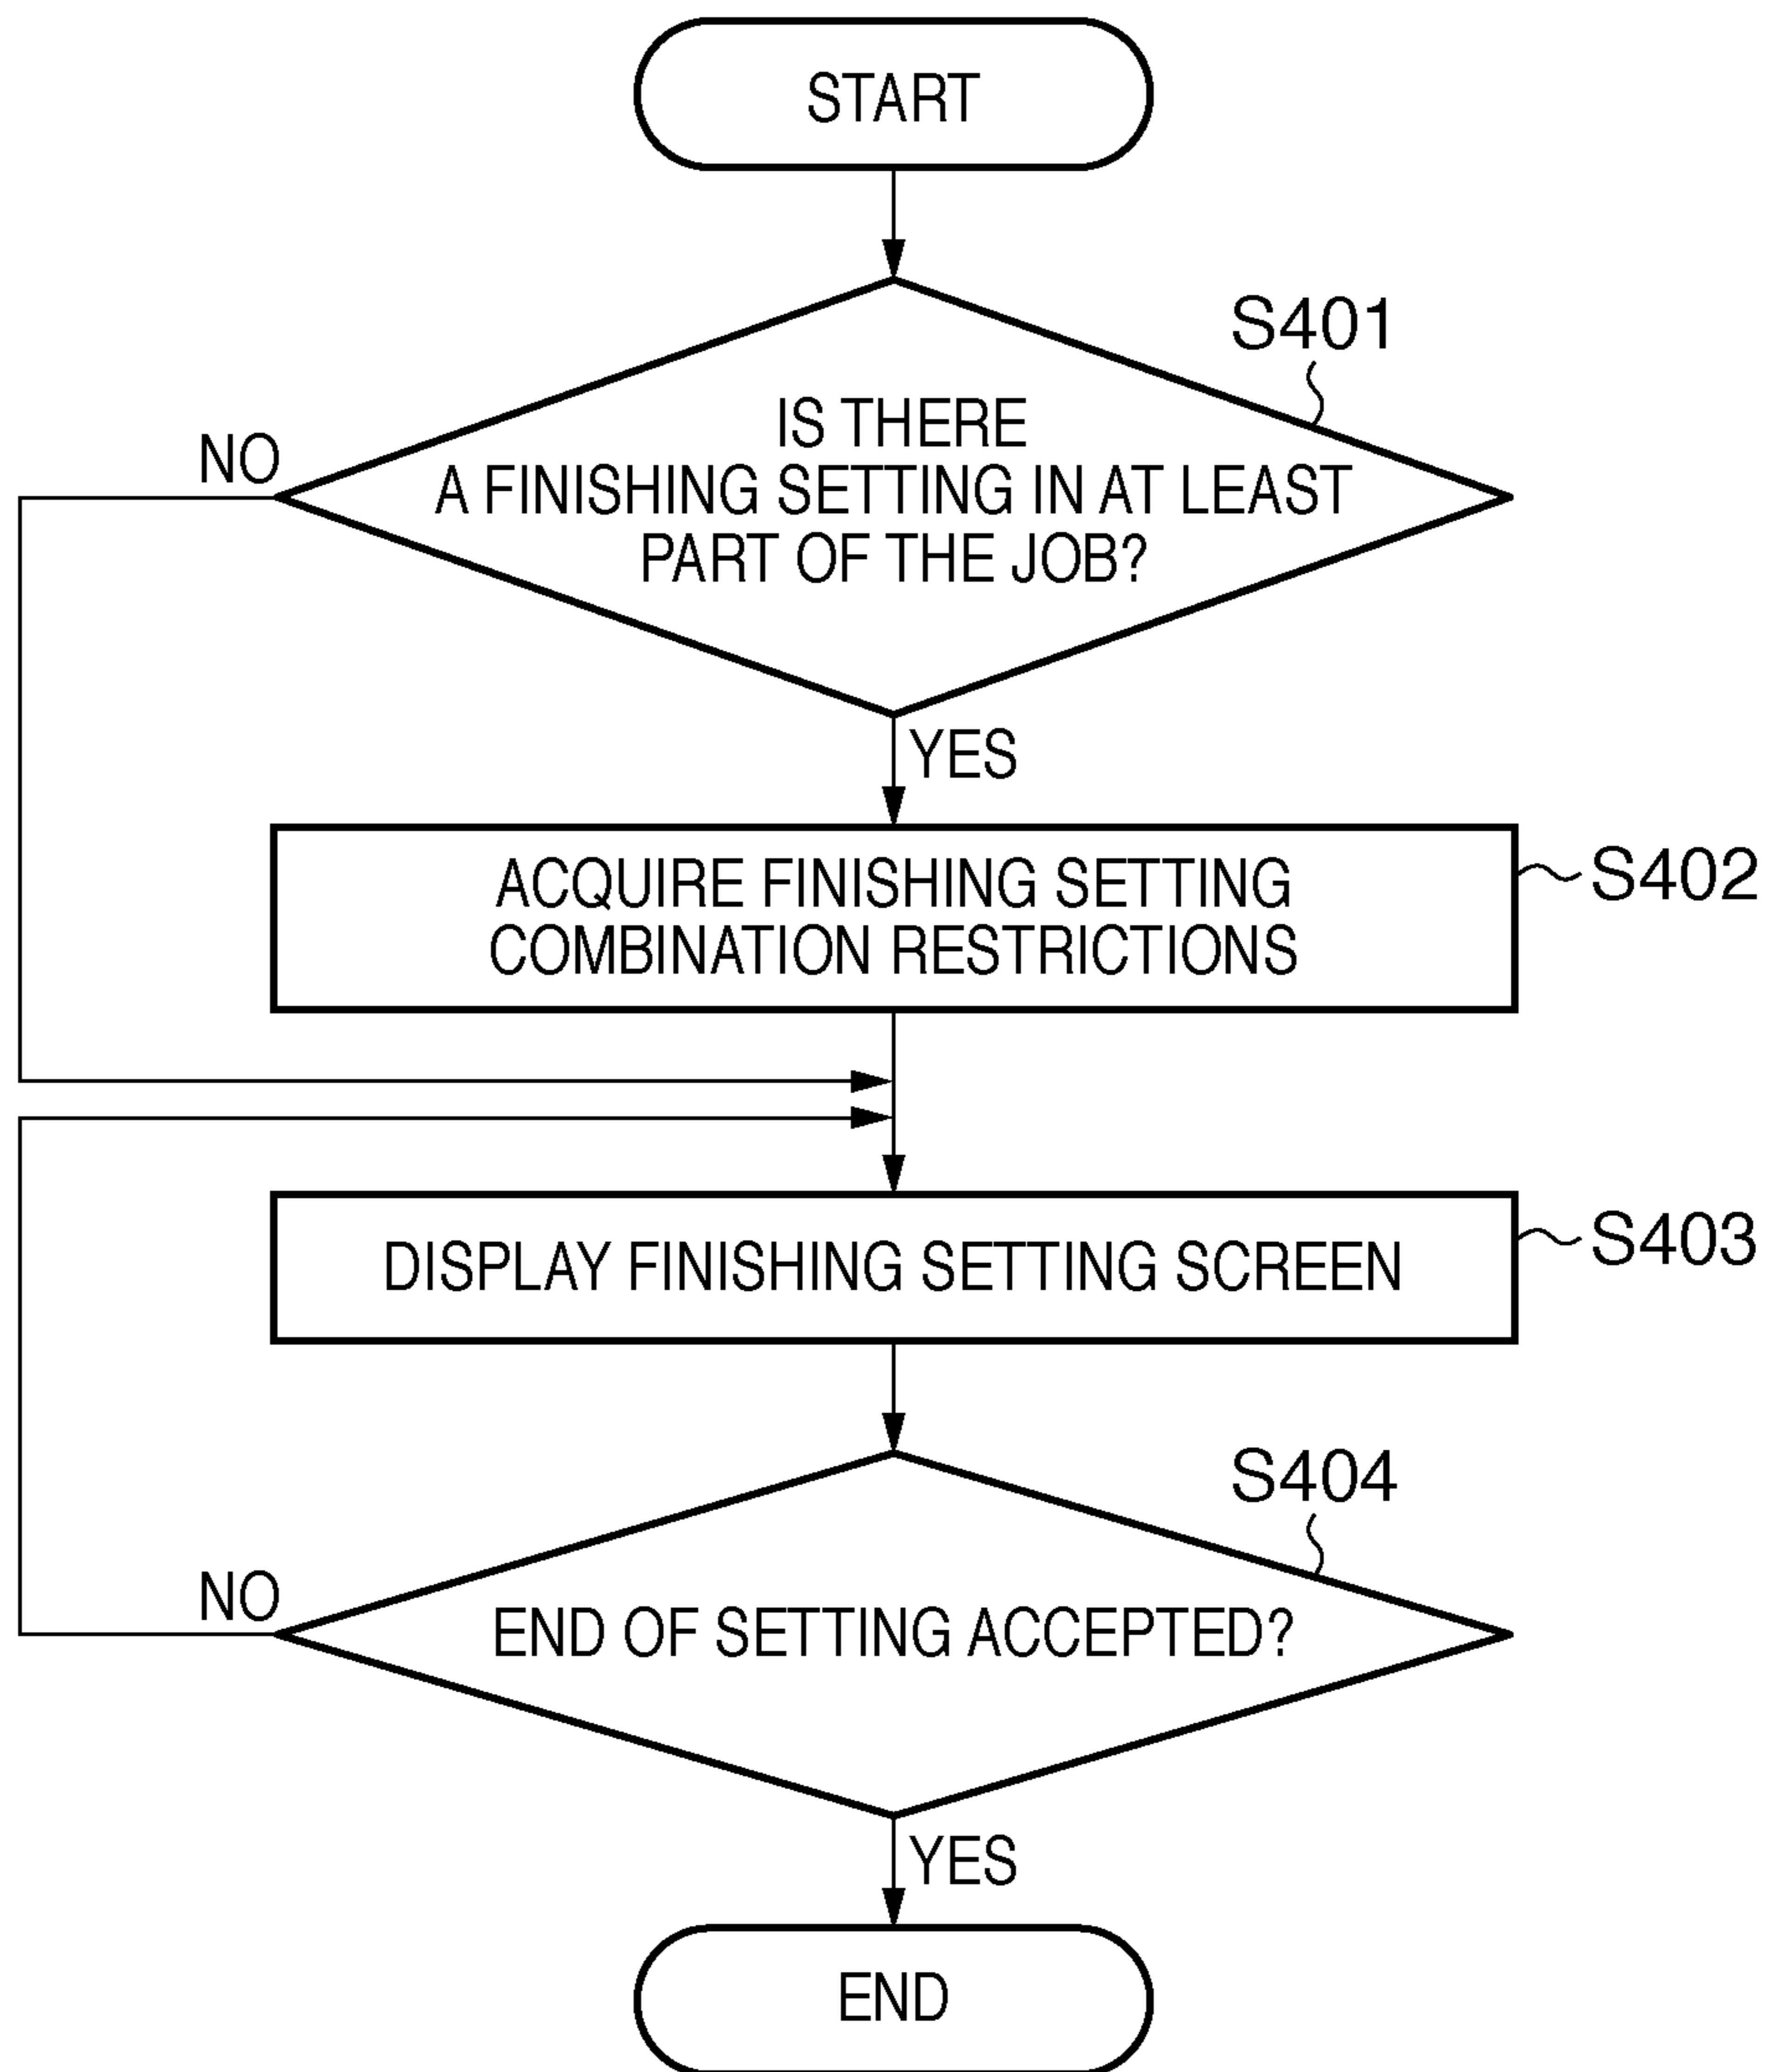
START

S401

IS THERE A FINISHING SETTING IN AT LEAST PART OF THE JOB?

NO

YES

ACQUIRE FINISHING SETTING COMBINATION RESTRICTIONS

S402

DISPLAY FINISHING SETTING SCREEN

S403

S404

END OF SETTING ACCEPTED?

NO

YES

END